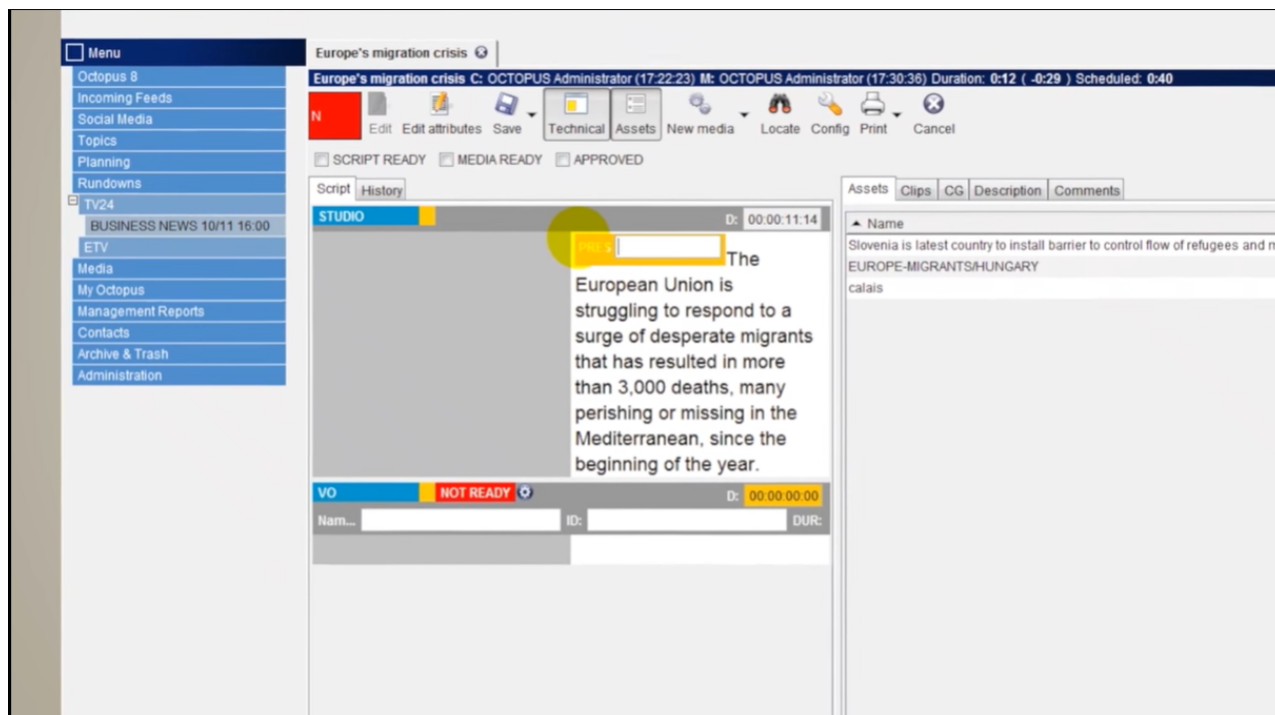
Menu
Octopus 8
Incoming Feeds
Social Media
Topics
Planning
Rundowns
TV24
BUSINESS NEWS 10/11 16:00
ETV
Media
My Octopus
Management Reports
Contacts
Archive & Trash
Administration

Europe's migration crisis

Europe's migration crisis C: OCTOPUS Administrator (17:22:23) M: OCTOPUS Administrator (17:30:36) Duration: 0:12 ( -0:29 ) Scheduled: 0:40

N
Edit Edit attributes Save Technical Assets New media Locate Config Print Cancel

SCRIPT READY MEDIA READY APPROVED

Script History

STUDIO D: 00:00:11:14

PRES The European Union is struggling to respond to a surge of desperate migrants that has resulted in more than 3,000 deaths, many perishing or missing in the Mediterranean, since the beginning of the year.

VO NOT READY D: 00:00:00:00
Nam... ID: DUR:

Assets Clips CG Description Comments

Name
Slovenia is latest country to install barrier to control flow of refugees and m
EUROPE-MIGRANTS/HUNGARY
calais